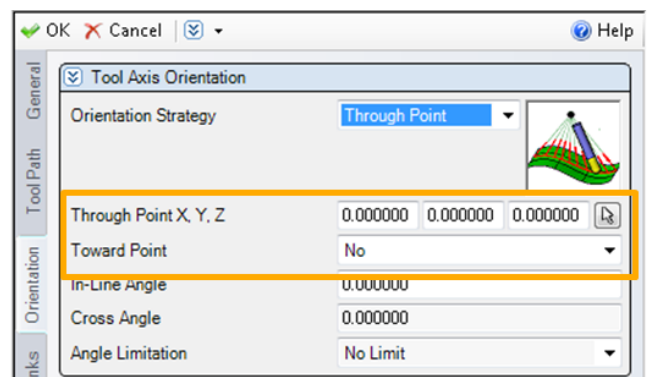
OK Cancel Help

General
Tool Path
Orientation
nks

Tool Axis Orientation

| | |
|---|---|
| Orientation Strategy | Through Point |
| Through Point X, Y, Z | 0.000000 0.000000 0.000000 |
| Toward Point | No |
| In-Line Angle | 0.000000 |
| Cross Angle | 0.000000 |
| Angle Limitation | No Limit |